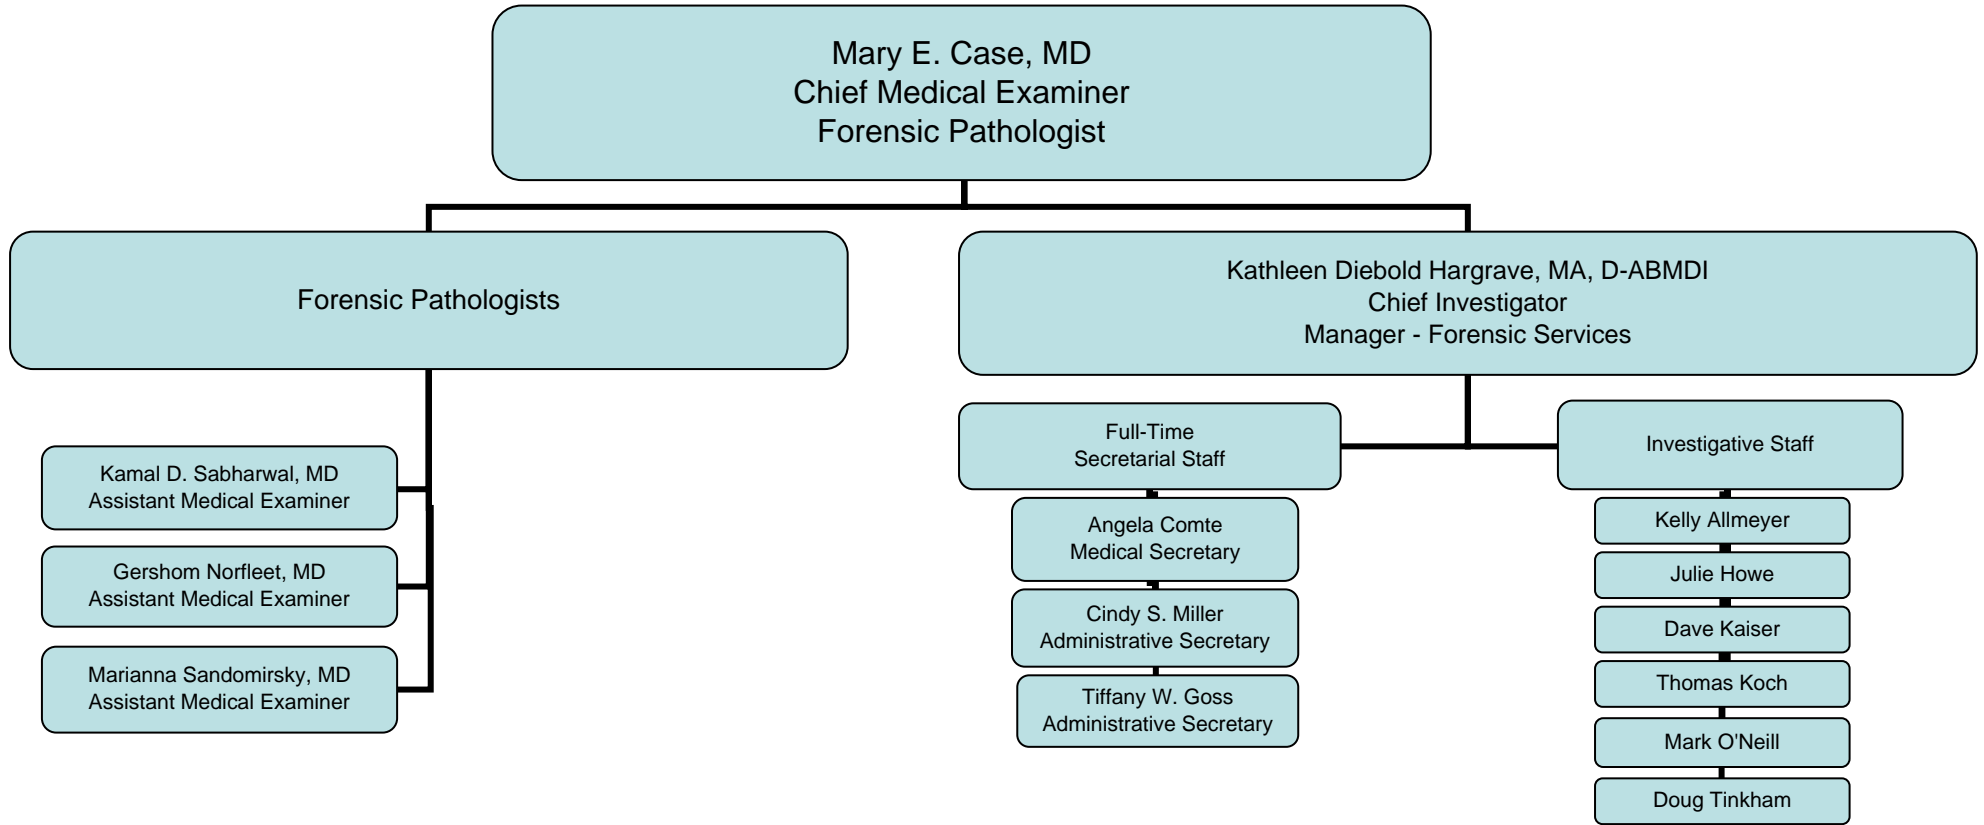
Mary E. Case, MD
Chief Medical Examiner
Forensic Pathologist

Forensic Pathologists

Kathleen Diebold Hargrave, MA, D-ABMDI
Chief Investigator
Manager - Forensic Services

Kamal D. Sabharwal, MD
Assistant Medical Examiner

Gershom Norfleet, MD
Assistant Medical Examiner

Marianna Sandomirsky, MD
Assistant Medical Examiner

Full-Time
Secretarial Staff

Angela Comte
Medical Secretary

Cindy S. Miller
Administrative Secretary

Tiffany W. Goss
Administrative Secretary

Investigative Staff

Kelly Allmeyer

Julie Howe

Dave Kaiser

Thomas Koch

Mark O'Neill

Doug Tinkham